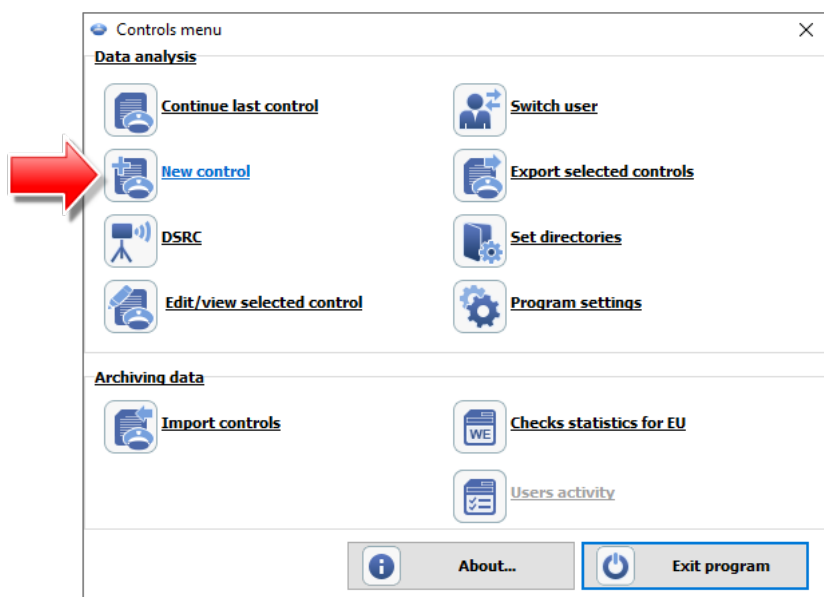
Controls menu

Data analysis

Continue last control

Switch user

New control

Export selected controls

DSRC

Set directories

Edit/view selected control

Program settings

Archiving data

Import controls

WE

Checks statistics for EU

Users activity

About...

Exit program